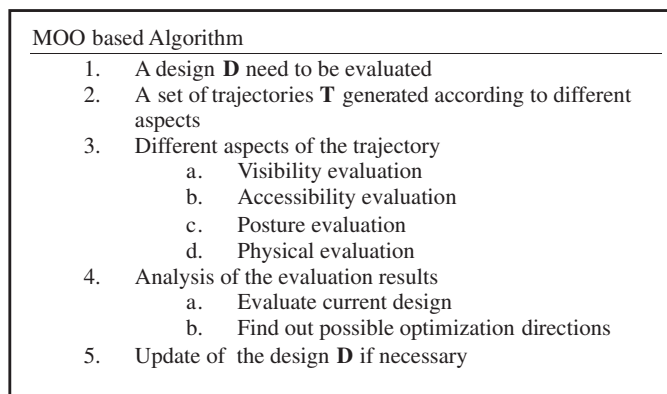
MOO based Algorithm

1. A design **D** need to be evaluated
2. A set of trajectories **T** generated according to different aspects
3. Different aspects of the trajectory
   a. Visibility evaluation
   b. Accessibility evaluation
   c. Posture evaluation
   d. Physical evaluation
4. Analysis of the evaluation results
   a. Evaluate current design
   b. Find out possible optimization directions
5. Update of the design **D** if necessary